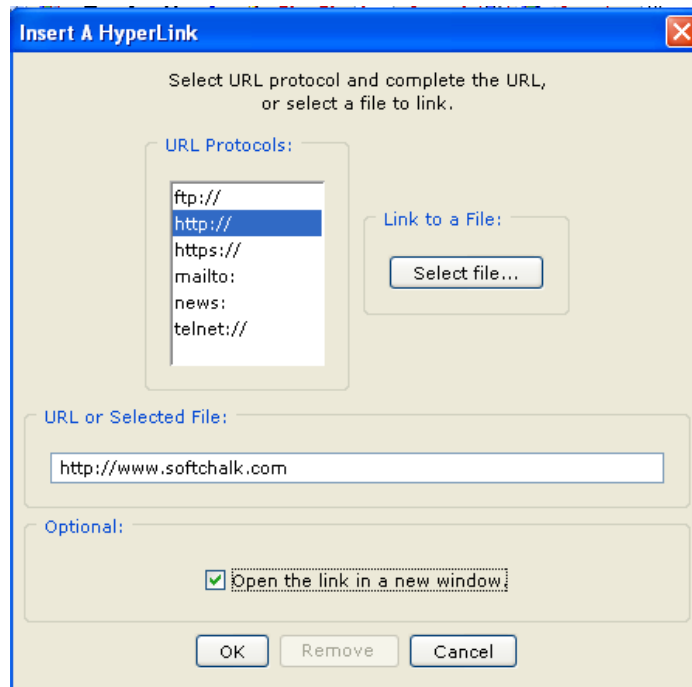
Insert A HyperLink

Select URL protocol and complete the URL, or select a file to link.

URL Protocols:

ftp://
http://
https://
mailto:
news:
telnet://

Link to a File:

Select file...

URL or Selected File:

http://www.softchalk.com

Optional:

Open the link in a new window

OK
Remove
Cancel